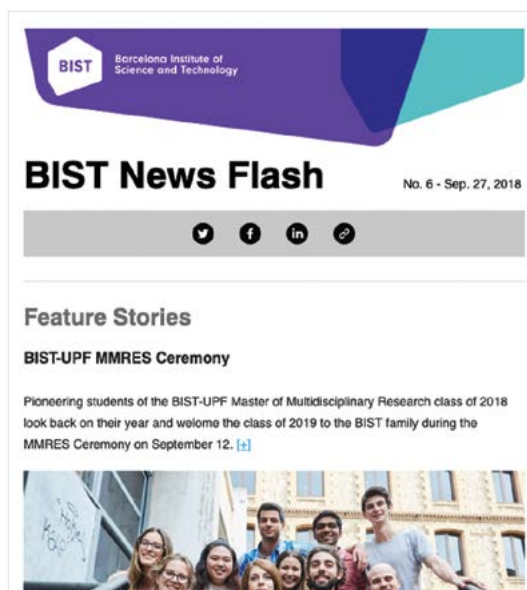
BIST Barcelona Institute of Science and Technology

BIST News Flash

No. 6 - Sep. 27, 2018

Feature Stories

BIST-UPF MMRES Ceremony

Pioneering students of the BIST-UPF Master of Multidisciplinary Research class of 2018 look back on their year and welome the class of 2019 to the BIST family during the MMRES Ceremony on September 12. [+]